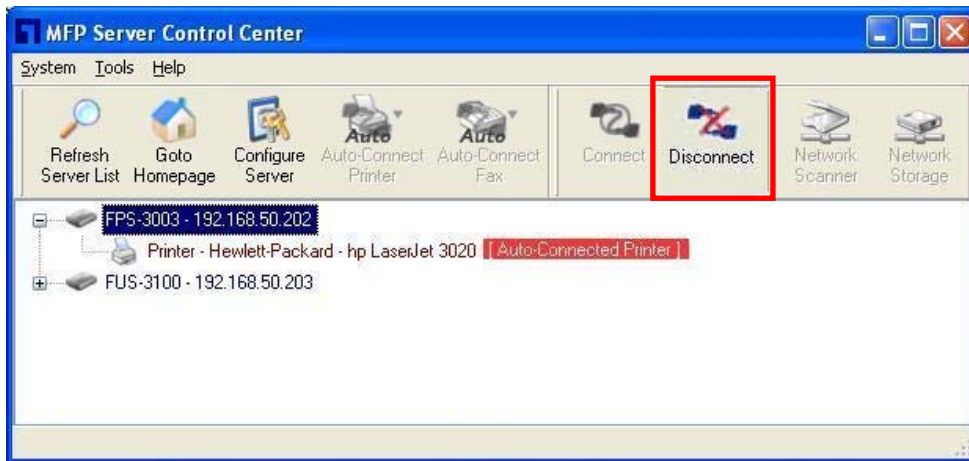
MFP Server Control Center

System Tools Help

Refresh Server List
Goto Homepage
Configure Server
Auto
Auto-Connect Printer
Auto
Auto-Connect Fax
Connect
Disconnect
Network Scanner
Network Storage

FPS-3003 - 192.168.50.202
Printer - Hewlett-Packard - hp LaserJet 3020 [ Auto-Connected Printer ]
FUS-3100 - 192.168.50.203